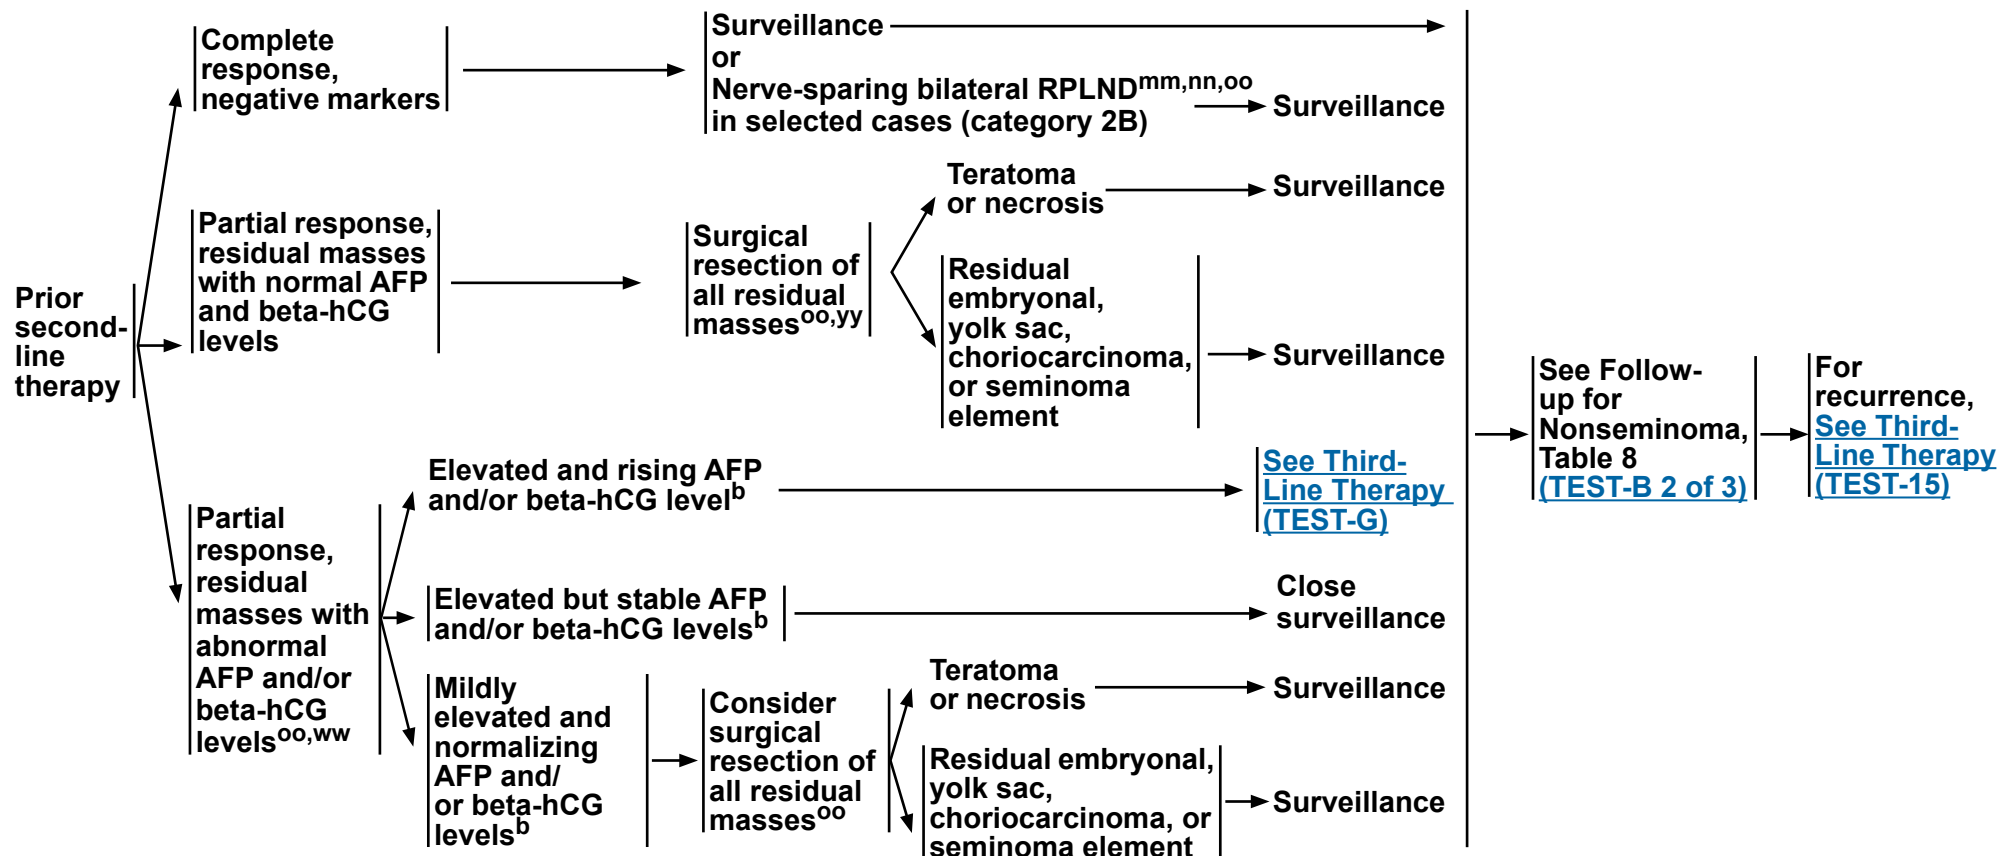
Prior second-line therapy

Complete response, negative markers

Surveillance
or
Nerve-sparing bilateral RPLND$^{mm,nn,oo}$ in selected cases (category 2B)

Surveillance

Partial response, residual masses with normal AFP and beta-hCG levels

Surgical resection of all residual masses$^{oo,yy}$

Teratoma or necrosis

Surveillance

Residual embryonal, yolk sac, choriocarcinoma, or seminoma element

Surveillance

Partial response, residual masses with abnormal AFP and/or beta-hCG levels$^{oo,ww}$

Elevated and rising AFP and/or beta-hCG level$^{b}$

See Third-Line Therapy (TEST-G)

Elevated but stable AFP and/or beta-hCG levels$^{b}$

Close surveillance

Mildly elevated and normalizing AFP and/ or beta-hCG levels$^{b}$

Consider surgical resection of all residual masses$^{oo}$

Teratoma or necrosis

Surveillance

Residual embryonal, yolk sac, choriocarcinoma, or seminoma element

Surveillance

See Follow-up for Nonseminoma, Table 8 (TEST-B 2 of 3)

For recurrence, See Third-Line Therapy (TEST-15)